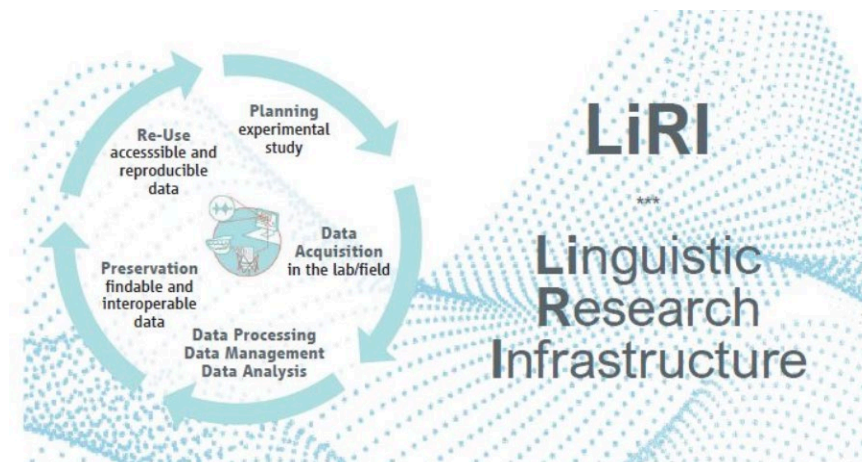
Planning experimental study

Data Acquisition in the lab/field

Data Processing
Data Management
Data Analysis

Preservation findable and interoperable data

Re-Use accesssible and reproducible data

LiRI

***

Linguistic
Research
Infrastructure